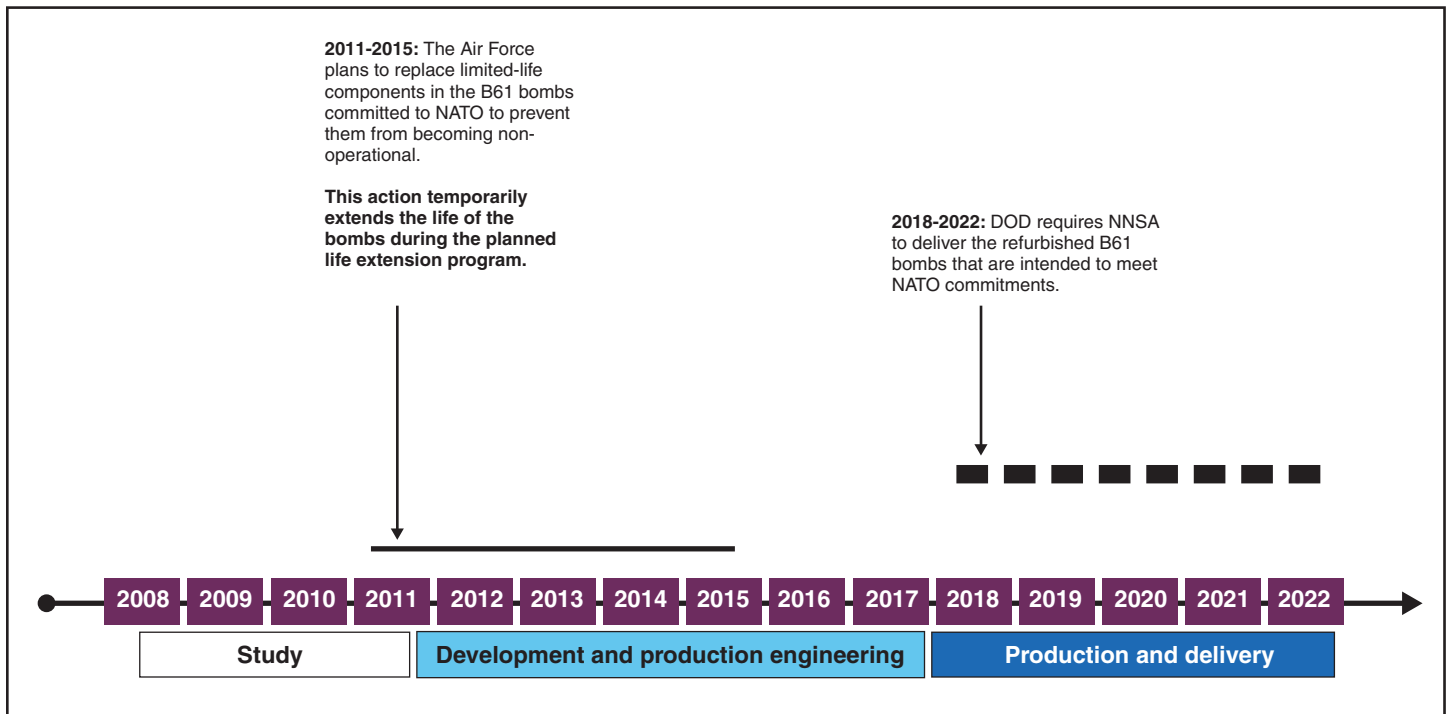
**2011-2015:** The Air Force plans to replace limited-life components in the B61 bombs committed to NATO to prevent them from becoming non-operational.

**This action temporarily extends the life of the bombs during the planned life extension program.**

**2018-2022:** DOD requires NNSA to deliver the refurbished B61 bombs that are intended to meet NATO commitments.

2008 2009 2010 2011 2012 2013 2014 2015 2016 2017 2018 2019 2020 2021 2022

Study

Development and production engineering

Production and delivery